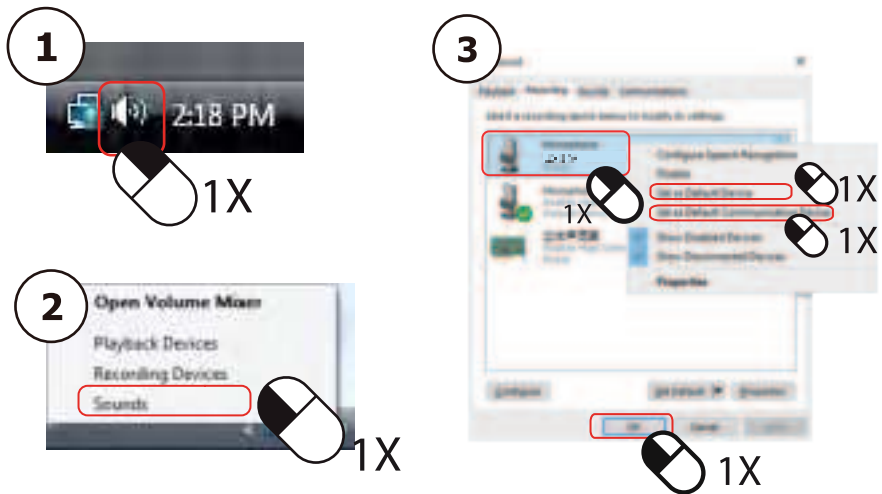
1

2:18 PM

1X

2

Open Volume Mixer

Playback Devices

Recording Devices

Sounds

1X

3

Sound

Playback Recording Sounds Communications

Select a recording device below to modify its settings:

Microphone

Configure Speech Recognition

Disable

Set as Default Device

Set as Default Communication Device

Show Disabled Devices

Show Disconnected Devices

Properties

1X

1X

1X

Configure

Set Default

Properties

OK

Cancel

Apply

1X